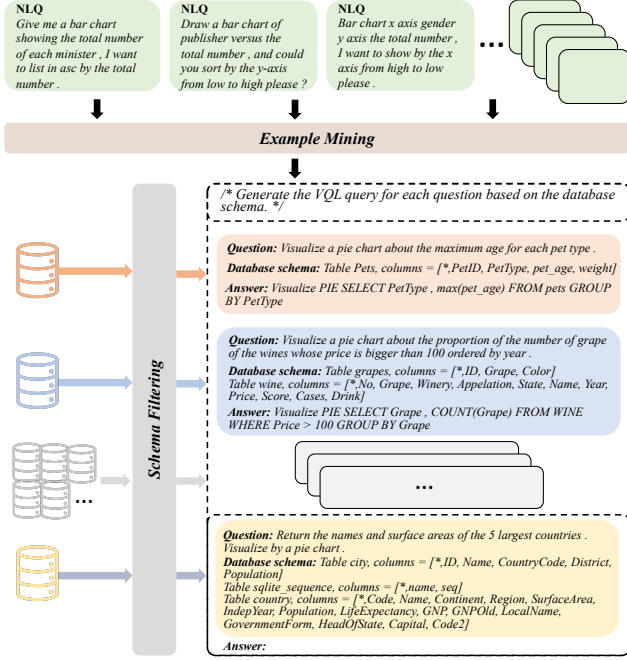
NLQ
Give me a bar chart showing the total number of each minister , I want to list in asc by the total number .

NLQ
Draw a bar chart of publisher versus the total number , and could you sort by the y-axis from low to high please ?

NLQ
Bar chart x axis gender y axis the total number , I want to show by the x axis from high to low please .

...

Example Mining

Schema Filtering

...

/* Generate the VQL query for each question based on the database schema. */

Question: Visualize a pie chart about the maximum age for each pet type .
Database schema: Table Pets, columns = [*,PetID, PetType, pet_age, weight]
Answer: Visualize PIE SELECT PetType , max(pet_age) FROM pets GROUP BY PetType

Question: Visualize a pie chart about the proportion of the number of grape of the wines whose price is bigger than 100 ordered by year .
Database schema: Table grapes, columns = [*,ID, Grape, Color]
Table wine, columns = [*,No, Grape, Winery, Appelation, State, Name, Year, Price, Score, Cases, Drink]
Answer: Visualize PIE SELECT Grape , COUNT(Grape) FROM WINE WHERE Price > 100 GROUP BY Grape

...

Question: Return the names and surface areas of the 5 largest countries . Visualize by a pie chart .
Database schema: Table city, columns = [*,ID, Name, CountryCode, District, Population]
Table sqlite_sequence, columns = [*,name, seq]
Table country, columns = [*,Code, Name, Continent, Region, SurfaceArea, IndepYear, Population, LifeExpectancy, GNP, GNPOld, LocalName, GovernmentForm, HeadOfState, Capital, Code2]
Answer: